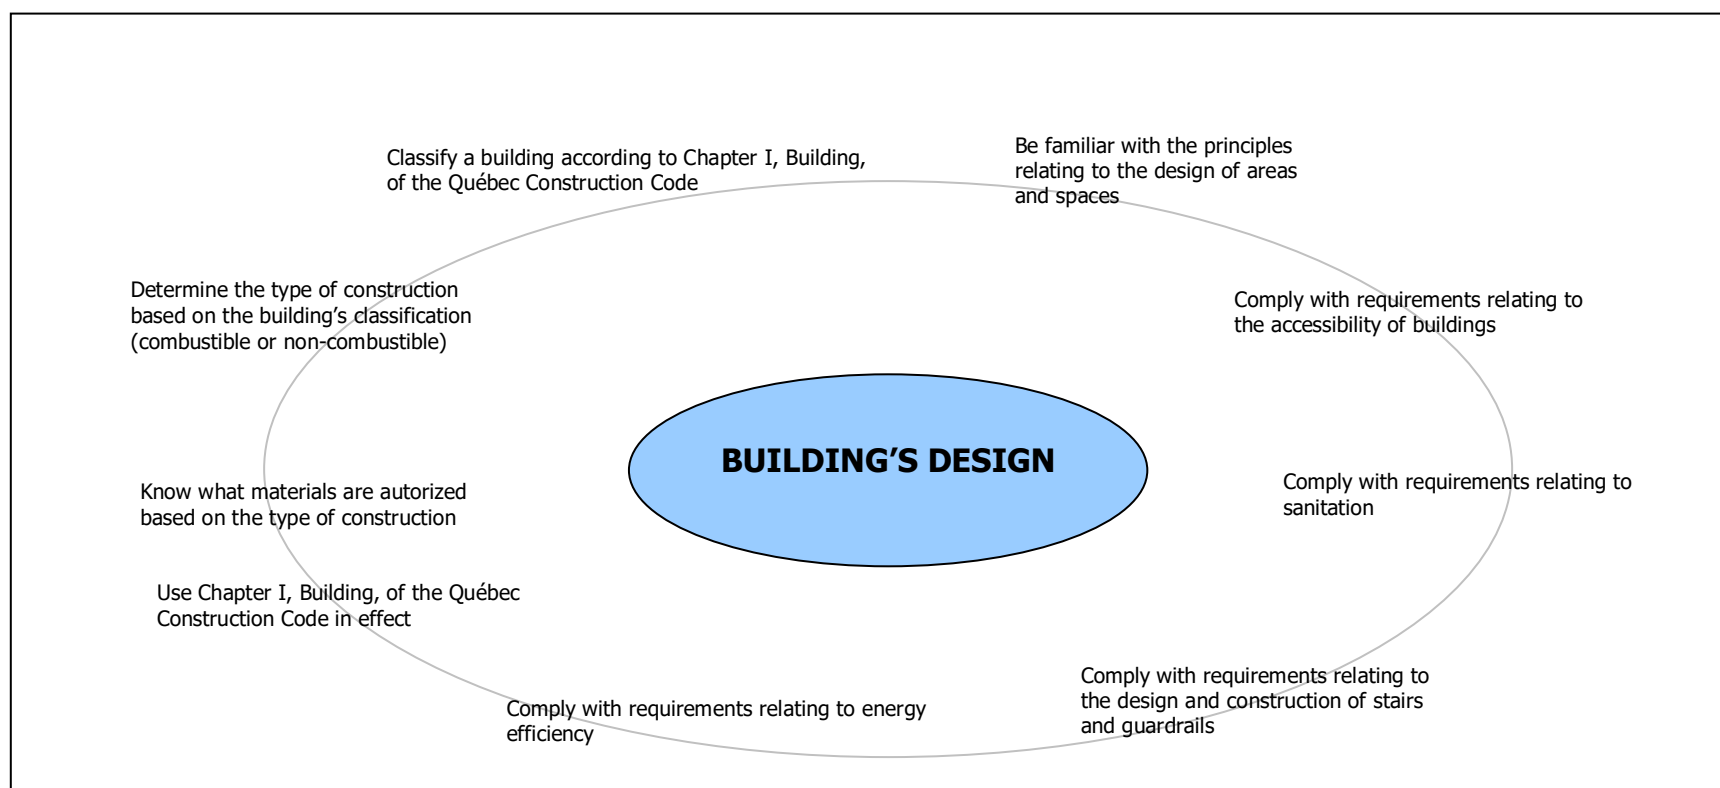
Classify a building according to Chapter I, Building, of the Québec Construction Code

Be familiar with the principles relating to the design of areas and spaces

Determine the type of construction based on the building's classification (combustible or non-combustible)

Comply with requirements relating to the accessibility of buildings

BUILDING'S DESIGN

Know what materials are autorized based on the type of construction

Comply with requirements relating to sanitation

Use Chapter I, Building, of the Québec Construction Code in effect

Comply with requirements relating to the design and construction of stairs and guardrails

Comply with requirements relating to energy efficiency